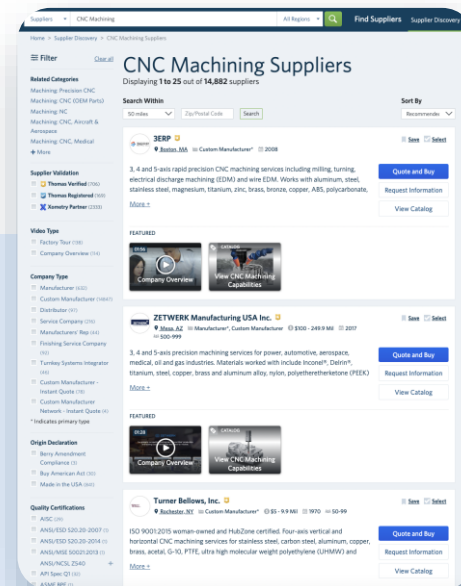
Suppliers CNC Machining All Regions Find Suppliers Supplier Discovery

Home > Supplier Discovery > CNC Machining Suppliers

Filter Clear all

Related Categories
Machining: Precision CNC
Machining: CNC (OEM Parts)
Machining: NC
Machining: CNC, Aircraft & Aerospace
Machining: CNC, Medical
+ More

Supplier Validation
Thomas Verified (706)
Thomas Registered (169)
Xometry Partner (235)

Video Type
Factory Tour (138)
Company Overview (14)

Company Type
Manufacturer (632)
Custom Manufacturer (14617)
Distributor (91)
Service Company (315)
Manufacturers' Rep (44)
Finishing Service Company (10)
Turnkey Systems Integrator (16)
Custom Manufacturer - Instant Quote (78)
Custom Manufacturer Network - Instant Quote (4)
* Indicates primary type

Origin Declaration
Berry Amendment Compliance (3)
Buy American Act (10)
Made in the USA (44)

Quality Certifications
AISC (29)
ANSI/ESD S20.20-2007 (3)
ANSI/ESD S20.20-2014 (3)
ANSI/MSE 50021:2013 (1)
ANSI/NCSL Z540 (4)
API Spec Q1 (10)
ASME BPE (1)

CNC Machining Suppliers
Displaying 1 to 25 out of 14,882 suppliers

Search Within
50 miles Zip/Postal Code Search

Sort By
Recommended

3ERP
Boston, MA Custom Manufacturer* 2008
Save Select
3, 4 and 5-axis rapid precision CNC machining services including milling, turning, electrical discharge machining (EDM) and wire EDM. Works with aluminum, steel, stainless steel, magnesium, titanium, zinc, brass, bronze, copper, ABS, polycarbonate,
More +
Quote and Buy
Request Information
View Catalog
FEATURED
Company Overview
View CNC Machining Capabilities

ZETWERK Manufacturing USA Inc.
Mesa, AZ Manufacturer*, Custom Manufacturer* $100 - 249.9 Mil 2017 500-999
Save Select
3, 4 and 5-axis precision machining services for power, automotive, aerospace, medical, oil and gas industries. Materials worked with include Inconel®, Delrin®, titanium, steel, copper, brass and aluminum alloy, nylon, polyetheretherketone (PEEK)
More +
Quote and Buy
Request Information
View Catalog
FEATURED
Company Overview
View CNC Machining Capabilities

Turner Bellows, Inc.
Rochester, NY Custom Manufacturer* $5 - 9.9 Mil 1970 50-99
Save Select
ISO 9001:2015 woman-owned and HubZone certified. Four-axis vertical and horizontal CNC machining services for stainless steel, carbon steel, aluminum, copper, brass, acetal, G-10, PTFE, ultra high molecular weight polyethylene (UHMW) and
Quote and Buy
Request Information
View Catalog